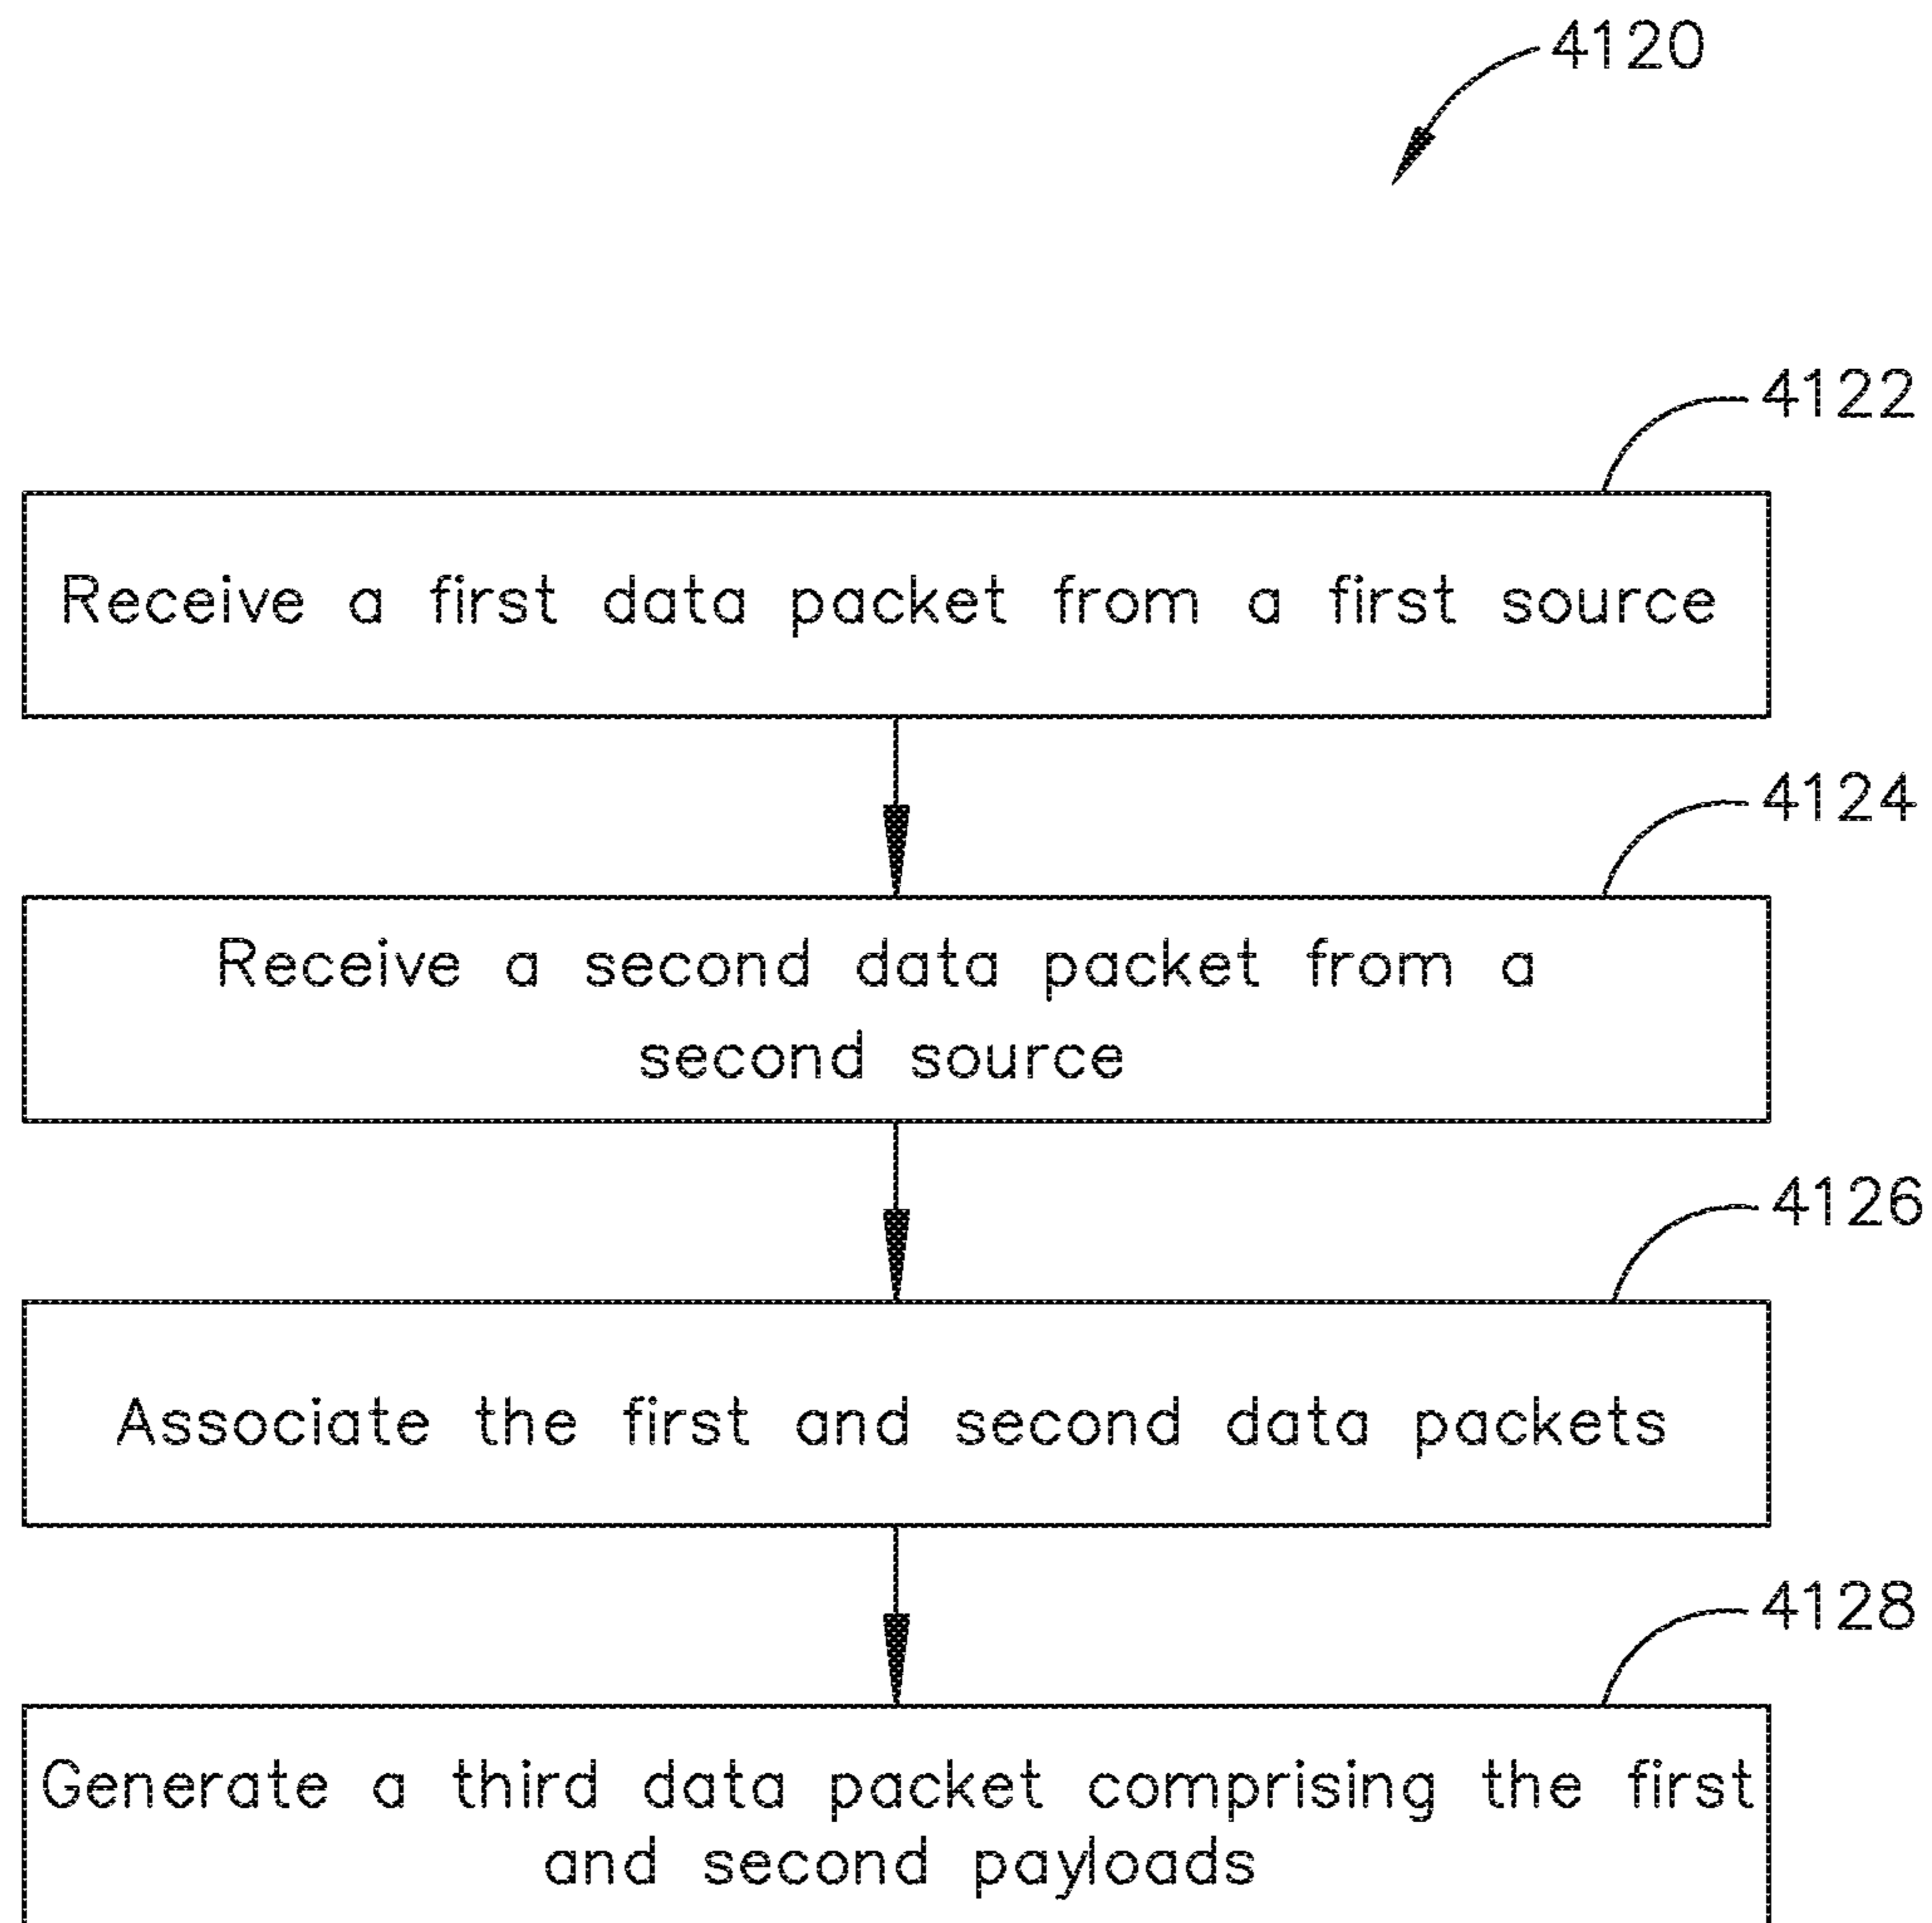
4120

4122

Receive a first data packet from a first source

4124

Receive a second data packet from a second source

4126

Associate the first and second data packets

4128

Generate a third data packet comprising the first and second payloads